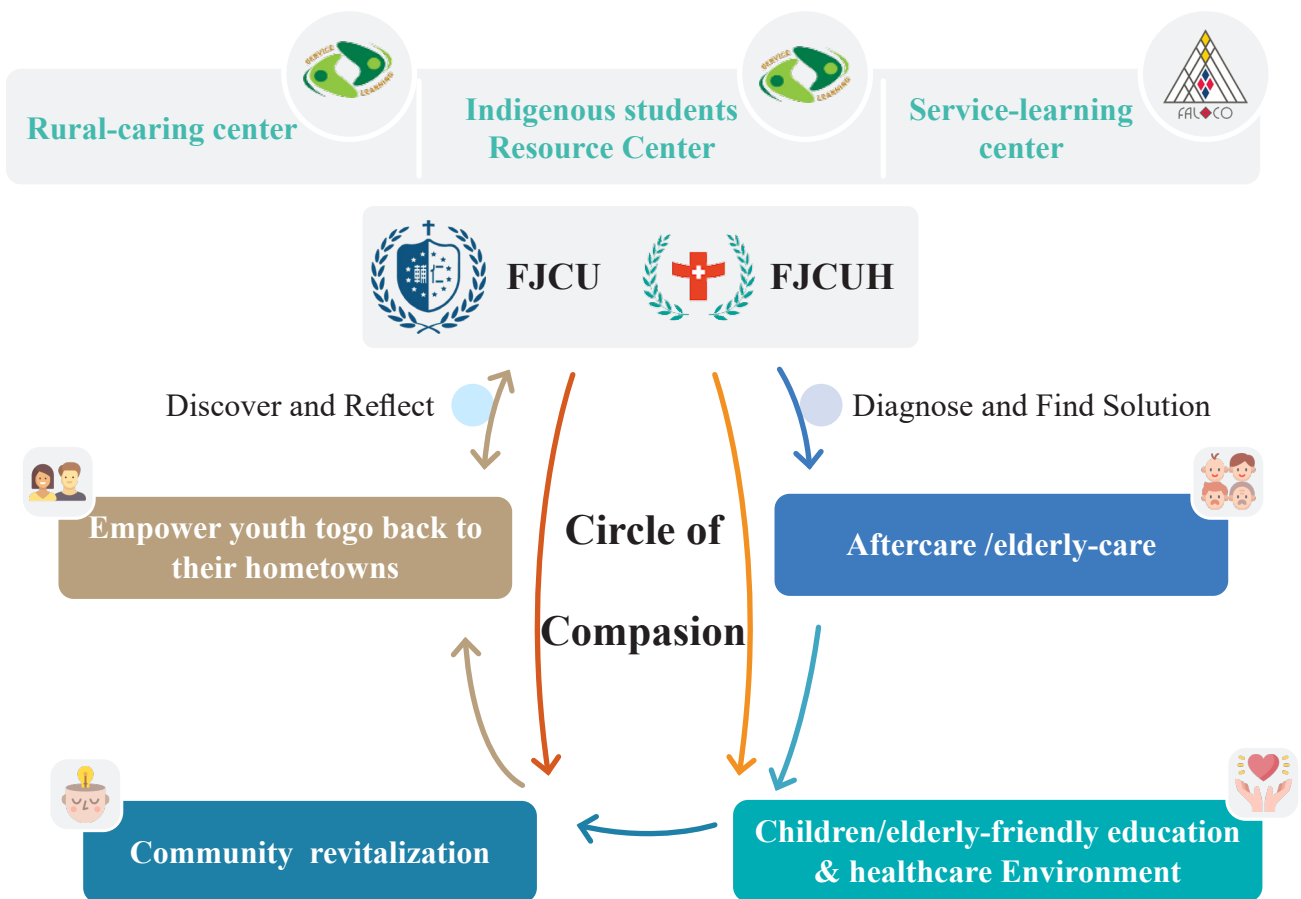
SERVICE LEARNING

Rural-caring center

SERVICE LEARNING

Indigenous students Resource Center

FALCO

Service-learning center

FJCU

FJCUH

Discover and Reflect

Diagnose and Find Solution

Empower youth togo back to their hometowns

Circle of Compasion

Aftercare /elderly-care

Community revitalization

Children/elderly-friendly education & healthcare Environment